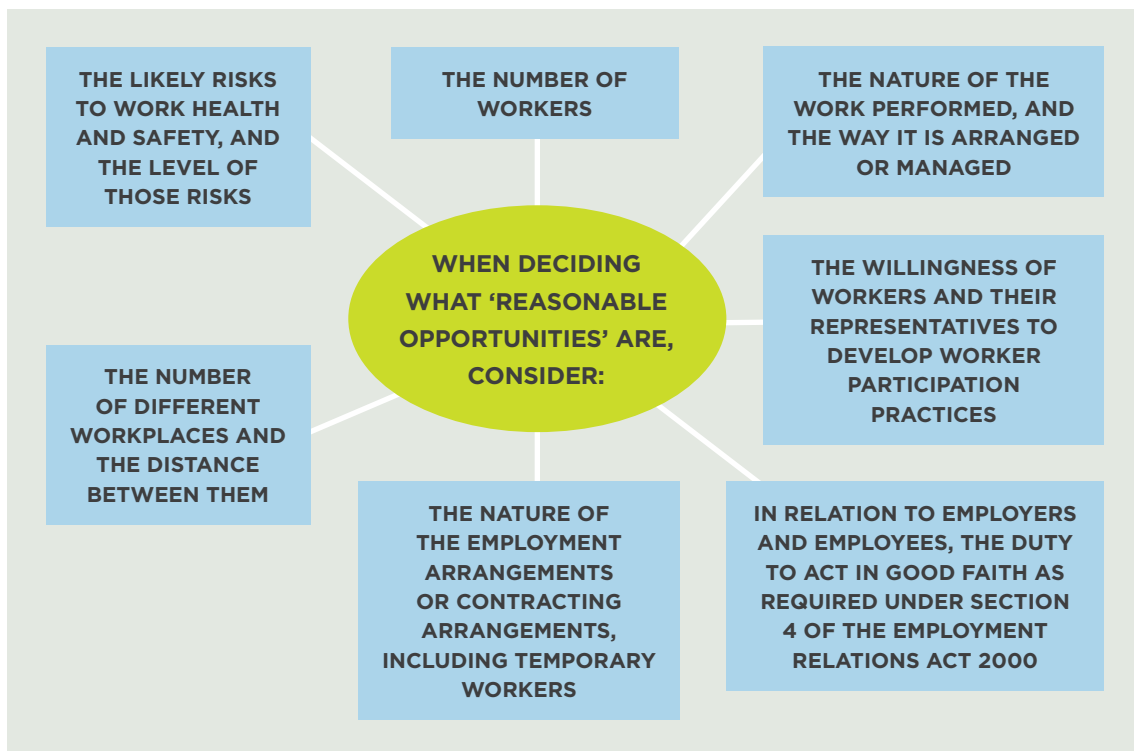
WHEN DECIDING WHAT ‘REASONABLE OPPORTUNITIES’ ARE, CONSIDER:

THE LIKELY RISKS TO WORK HEALTH AND SAFETY, AND THE LEVEL OF THOSE RISKS

THE NUMBER OF WORKERS

THE NATURE OF THE WORK PERFORMED, AND THE WAY IT IS ARRANGED OR MANAGED

THE WILLINGNESS OF WORKERS AND THEIR REPRESENTATIVES TO DEVELOP WORKER PARTICIPATION PRACTICES

IN RELATION TO EMPLOYERS AND EMPLOYEES, THE DUTY TO ACT IN GOOD FAITH AS REQUIRED UNDER SECTION 4 OF THE EMPLOYMENT RELATIONS ACT 2000

THE NATURE OF THE EMPLOYMENT ARRANGEMENTS OR CONTRACTING ARRANGEMENTS, INCLUDING TEMPORARY WORKERS

THE NUMBER OF DIFFERENT WORKPLACES AND THE DISTANCE BETWEEN THEM